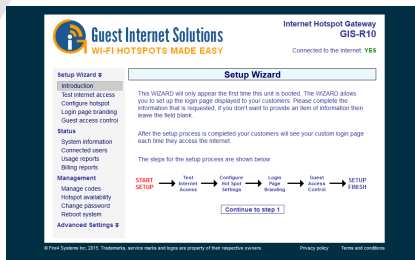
Guest Internet Solutions
WI-FI HOTSPOTS MADE EASY

Internet Hotspot Gateway
GIS-R10
Connected to the Internet: YES

Setup Wizard ¥
Introduction
Test Internet access
Configure hotspot
Login page branding
Guest access control
Status
System information
Connected users
Usage reports
Billing reports
Management
Manage codes
Hotspot availability
Change password
Reboot system
Advanced Settings ¥

Setup Wizard

This WIZARD will only appear the first time this unit is booted. The WIZARD allows you to set up the login page displayed to your customers. Please complete the information that is requested; if you don't want to provide an item of information then leave the field blank.

After the setup process is completed your customers will see your custom login page each time they access the internet.

The steps for the setup process are shown below:

START SETUP → Test Internet Access → Configure Hot Spot Settings → Login Page Branding → Guest Access Control → SETUP FINISH

Continue to step 1

© Fire4 Systems Inc, 2015. Trademarks, service marks and logos are property of their respective owners.
Privacy policy
Terms and conditions